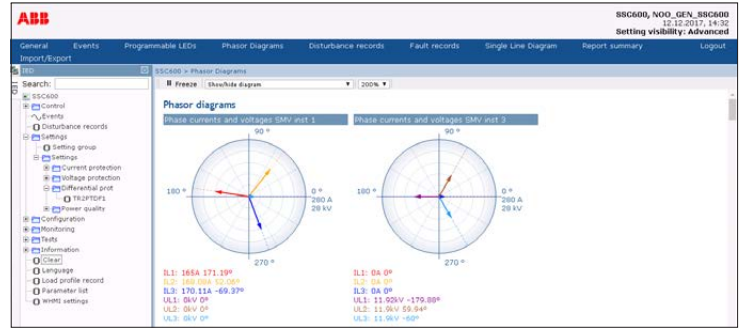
ABB

SSC600, NOO_GEN_SSC600
12.12.2017, 14:32
Setting visibility: Advanced

General Events Programmable LEDs Phasor Diagrams Disturbance records Fault records Single Line Diagram Report summary Logout
Import/Export

IED
Search:
SSC600
Control
Events
Disturbance records
Settings
Setting group
Settings
Current protection
Voltage protection
Differential prot
TR2PTDF1
Power quality
Configuration
Monitoring
Tests
Information
Clear
Language
Load profile record
Parameter list
WHMI settings

SSC600 > Phasor Diagrams

Freeze Show/hide diagram 200%

Phasor diagrams

Phase currents and voltages SMV inst 1

90 °
180 °
0 °
280 A
28 kV
270 °

IL1: 165A 171.19°
IL2: 160.06A 52.08°
IL3: 170.11A -69.37°
UL1: 0kV 0°
UL2: 0kV 0°
UL3: 0kV 0°

Phase currents and voltages SMV inst 3

90 °
180 °
0 °
280 A
28 kV
270 °

IL1: 0A 0°
IL2: 0A 0°
IL3: 0A 0°
UL1: 11.92kV -179.88°
UL2: 11.9kV 59.94°
UL3: 11.9kV -60°